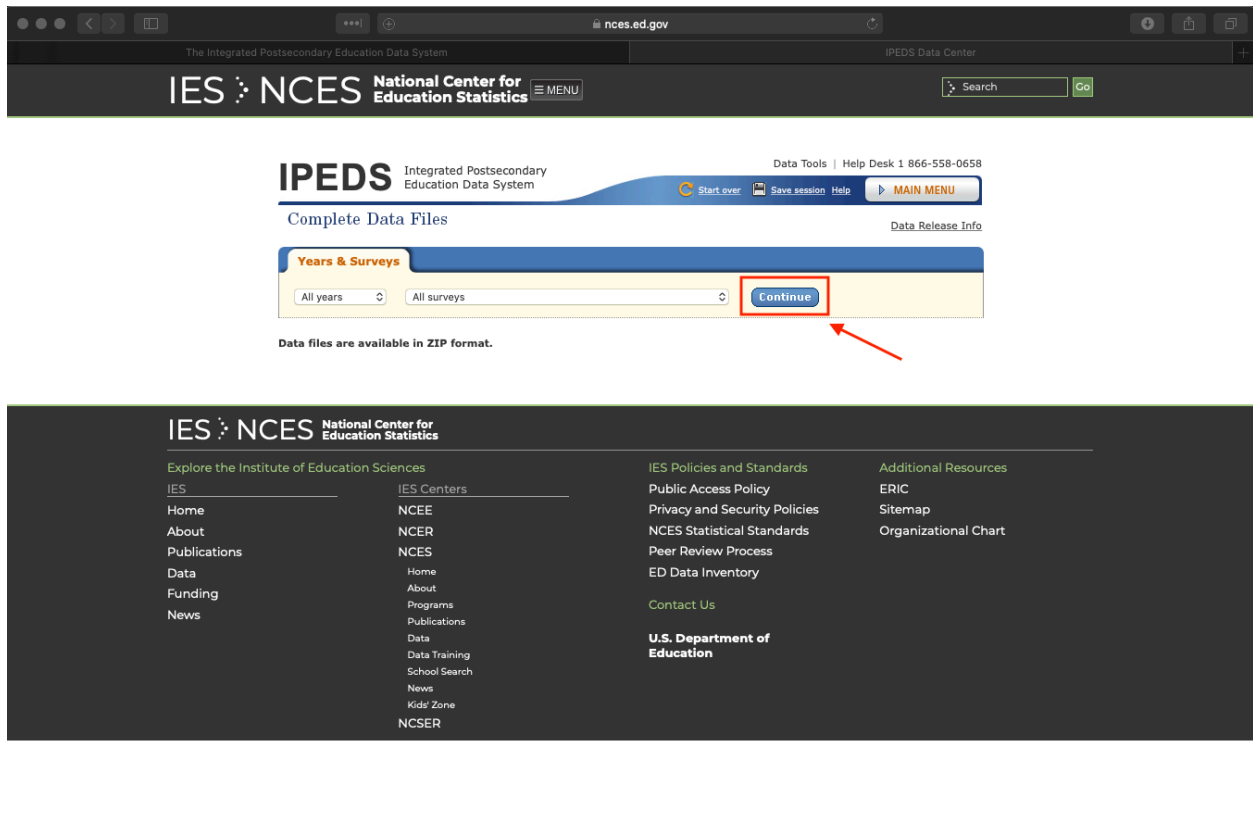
nces.ed.gov

The Integrated Postsecondary Education Data System

IPEDS Data Center

IES NCES National Center for Education Statistics ≡ MENU

Search Go

IPEDS Integrated Postsecondary Education Data System

Data Tools | Help Desk 1 866-558-0658

Start over Save session Help MAIN MENU

Complete Data Files

Data Release Info

Years & Surveys

All years All surveys Continue

Data files are available in ZIP format.

IES NCES National Center for Education Statistics

Explore the Institute of Education Sciences

IES
Home
About
Publications
Data
Funding
News

IES Centers
NCEE
NCER
NCES
Home
About
Programs
Publications
Data
Data Training
School Search
News
Kids' Zone
NCSER

IES Policies and Standards
Public Access Policy
Privacy and Security Policies
NCES Statistical Standards
Peer Review Process
ED Data Inventory

Contact Us

U.S. Department of Education

Additional Resources
ERIC
Sitemap
Organizational Chart